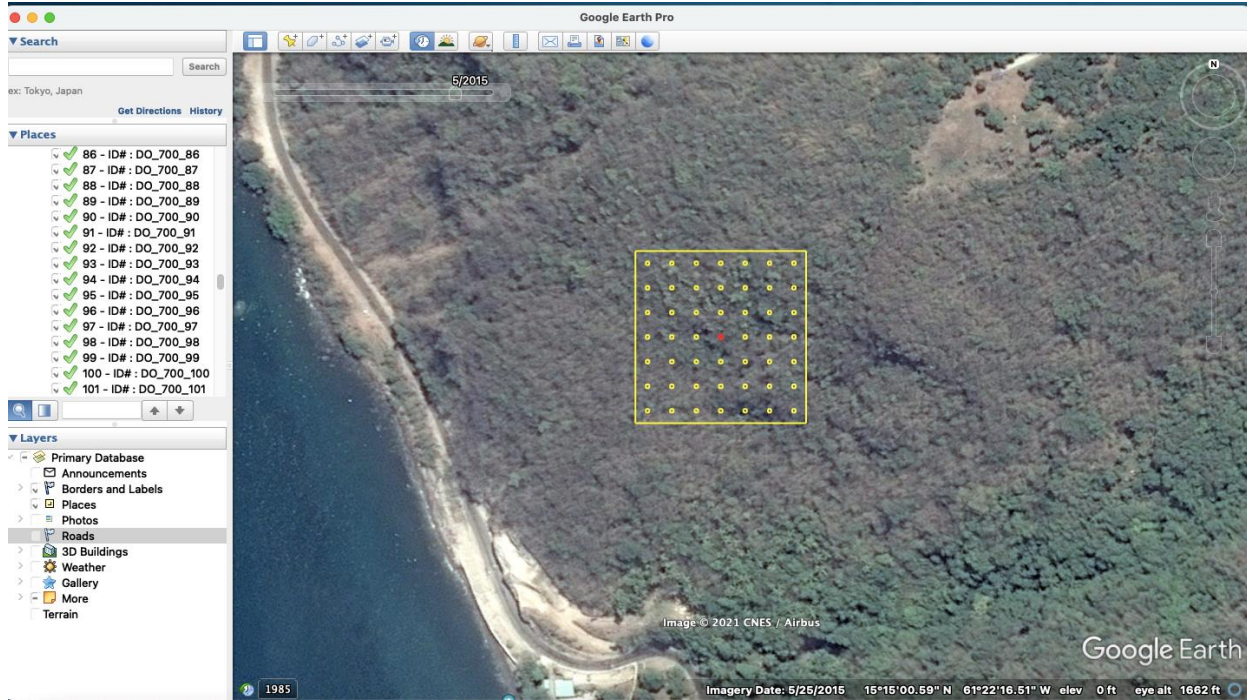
Google Earth Pro

▼Search

Search

ex: Tokyo, Japan

Get Directions History

▼Places

86 - ID# : DO_700_86
87 - ID# : DO_700_87
88 - ID# : DO_700_88
89 - ID# : DO_700_89
90 - ID# : DO_700_90
91 - ID# : DO_700_91
92 - ID# : DO_700_92
93 - ID# : DO_700_93
94 - ID# : DO_700_94
95 - ID# : DO_700_95
96 - ID# : DO_700_96
97 - ID# : DO_700_97
98 - ID# : DO_700_98
99 - ID# : DO_700_99
100 - ID# : DO_700_100
101 - ID# : DO_700_101

▼Layers

Primary Database
Announcements
Borders and Labels
Places
Photos
Roads
3D Buildings
Weather
Gallery
More
Terrain

5/2015

N

Image © 2021 CNES / Airbus

Google Earth

1985

Imagery Date: 5/25/2015 15°15'00.59" N 61°22'16.51" W elev 0 ft eye alt 1662 ft